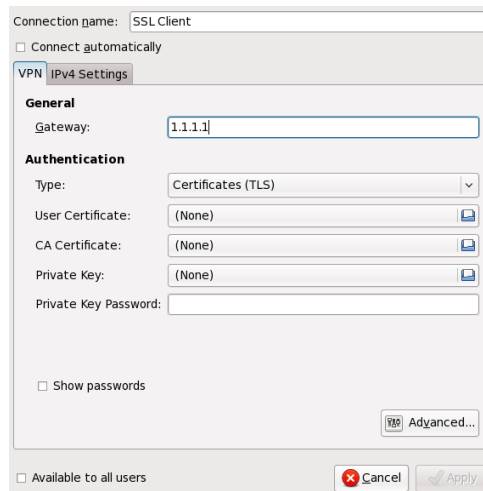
Connection name: SSL Client

☐ Connect automatically

VPN IPv4 Settings

General

Gateway: 1.1.1.1

Authentication

Type: Certificates (TLS)

User Certificate: (None)

CA Certificate: (None)

Private Key: (None)

Private Key Password:

☐ Show passwords

Advanced...

☐ Available to all users

Cancel

Apply